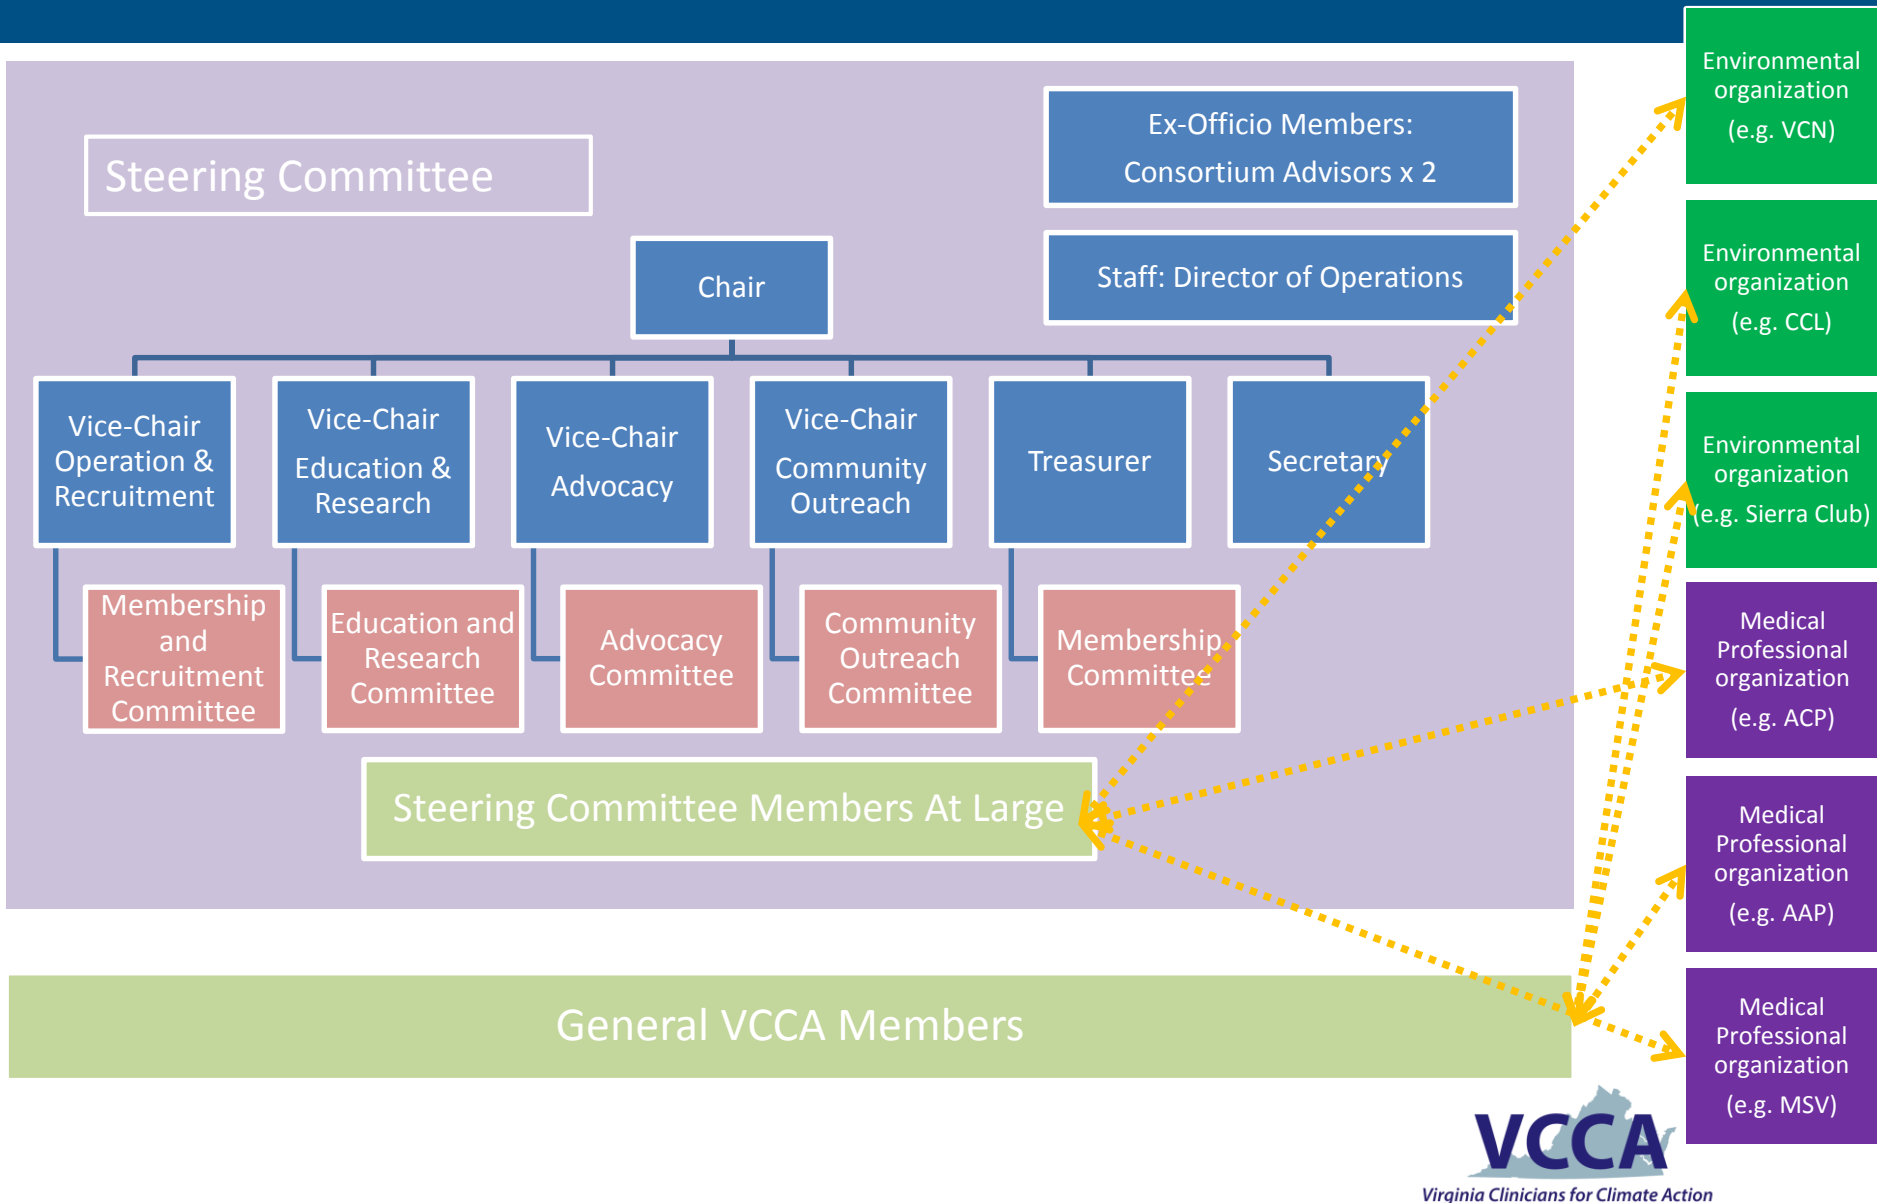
Steering Committee

Ex-Officio Members: Consortium Advisors x 2

Staff: Director of Operations

Chair

Vice-Chair Operation & Recruitment

Vice-Chair Education & Research

Vice-Chair Advocacy

Vice-Chair Community Outreach

Treasurer

Secretary

Membership and Recruitment Committee

Education and Research Committee

Advocacy Committee

Community Outreach Committee

Membership Committee

Steering Committee Members At Large

General VCCA Members

Environmental organization (e.g. VCN)

Environmental organization (e.g. CCL)

Environmental organization (e.g. Sierra Club)

Medical Professional organization (e.g. ACP)

Medical Professional organization (e.g. AAP)

Medical Professional organization (e.g. MSV)

VCCA
Virginia Clinicians for Climate Action